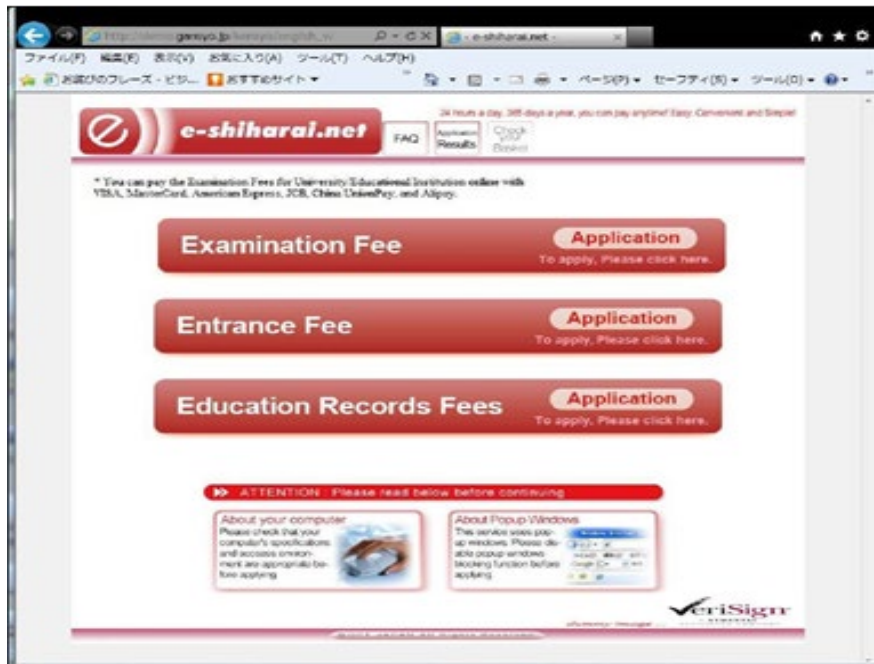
http://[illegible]gensyo.jp/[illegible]/english_w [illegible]
e-shiharai.net - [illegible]

ファイル(F) 編集(E) 表示(V) お気に入り(A) ツール(T) ヘルプ(H)

お気に入りフレーズ・ビジ... おすすめサイト ▾

ページ(P) ▾ セーフティ(S) ▾ ツール(O) ▾

e-shiharai.net

FAQ

Application Results

Check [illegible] Basket

24 hours a day, 365 days a year, you can pay anytime! Easy, Convenient and Simple!

* You can pay the Examination Fees for University/Educational Institution online with VISA, MasterCard, American Express, JCB, China UnionPay, and Alipay.

Examination Fee
Application
To apply, Please click here.

Entrance Fee
Application
To apply, Please click here.

Education Records Fees
Application
To apply, Please click here.

ATTENTION : Please read below before continuing

About your computer
Please check that your computer's specifications and access environment are appropriate before applying.

About Popup Windows
This service uses popup windows. Please disable popup windows blocking function before applying.

VeriSign

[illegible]